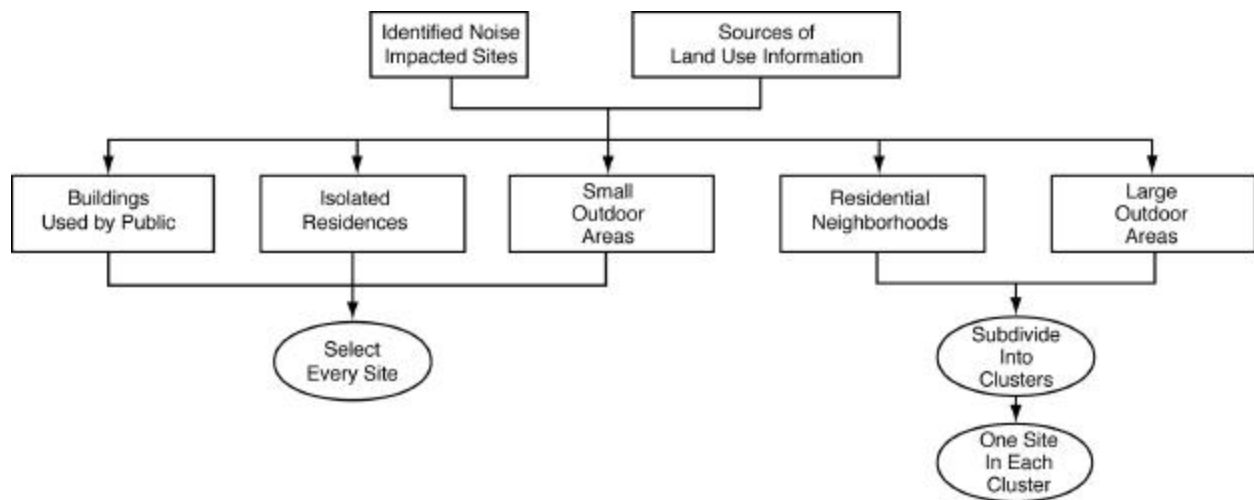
Identified Noise Impacted Sites

Sources of Land Use Information

Buildings Used by Public

Isolated Residences

Small Outdoor Areas

Residential Neighborhoods

Large Outdoor Areas

Select Every Site

Subdivide Into Clusters

One Site In Each Cluster